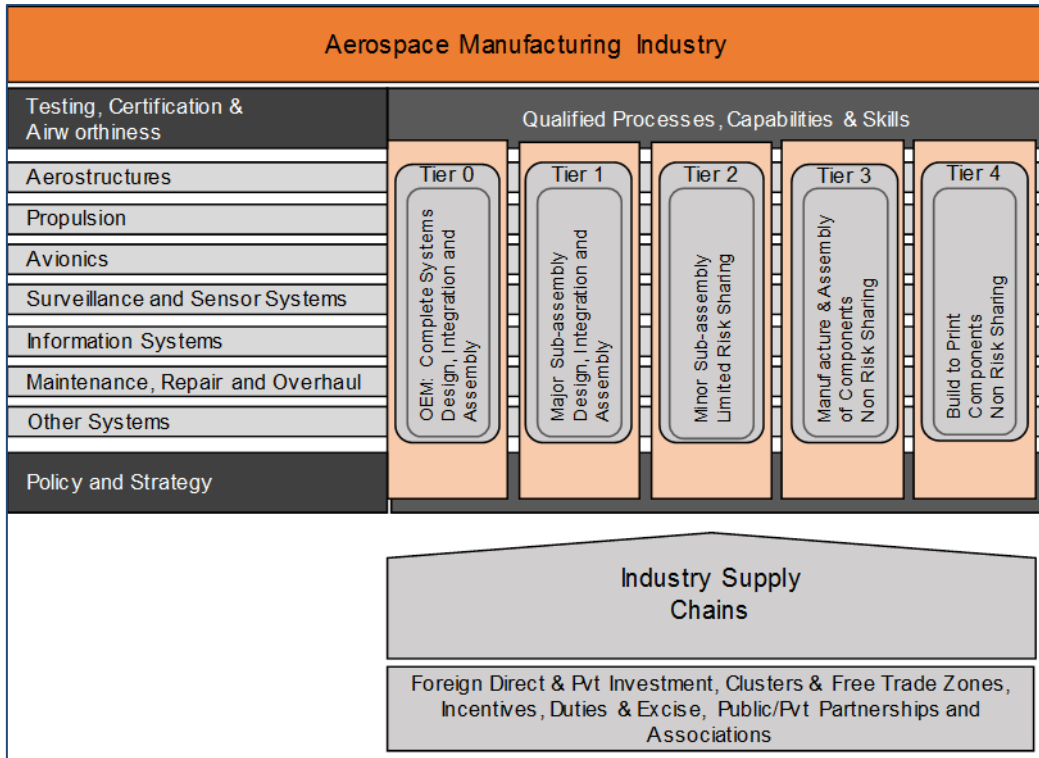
Aerospace Manufacturing Industry

Testing, Certification & Airw orthiness

Aerostructures

Propulsion

Avionics

Surveillance and Sensor Systems

Information Systems

Maintenance, Repair and Overhaul

Other Systems

Policy and Strategy

Qualified Processes, Capabilities & Skills

Tier 0

OEM: Complete Systems Design, Integration and Assembly

Tier 1

Major Sub-assembly Design, Integration and Assembly

Tier 2

Minor Sub-assembly Limited Risk Sharing

Tier 3

Manuf acture & Assembly of Components Non Risk Sharing

Tier 4

Build to Print Components Non Risk Sharing

Industry Supply Chains

Foreign Direct & Pvt Investment, Clusters & Free Trade Zones, Incentives, Duties & Excise, Public/Pvt Partnerships and Associations